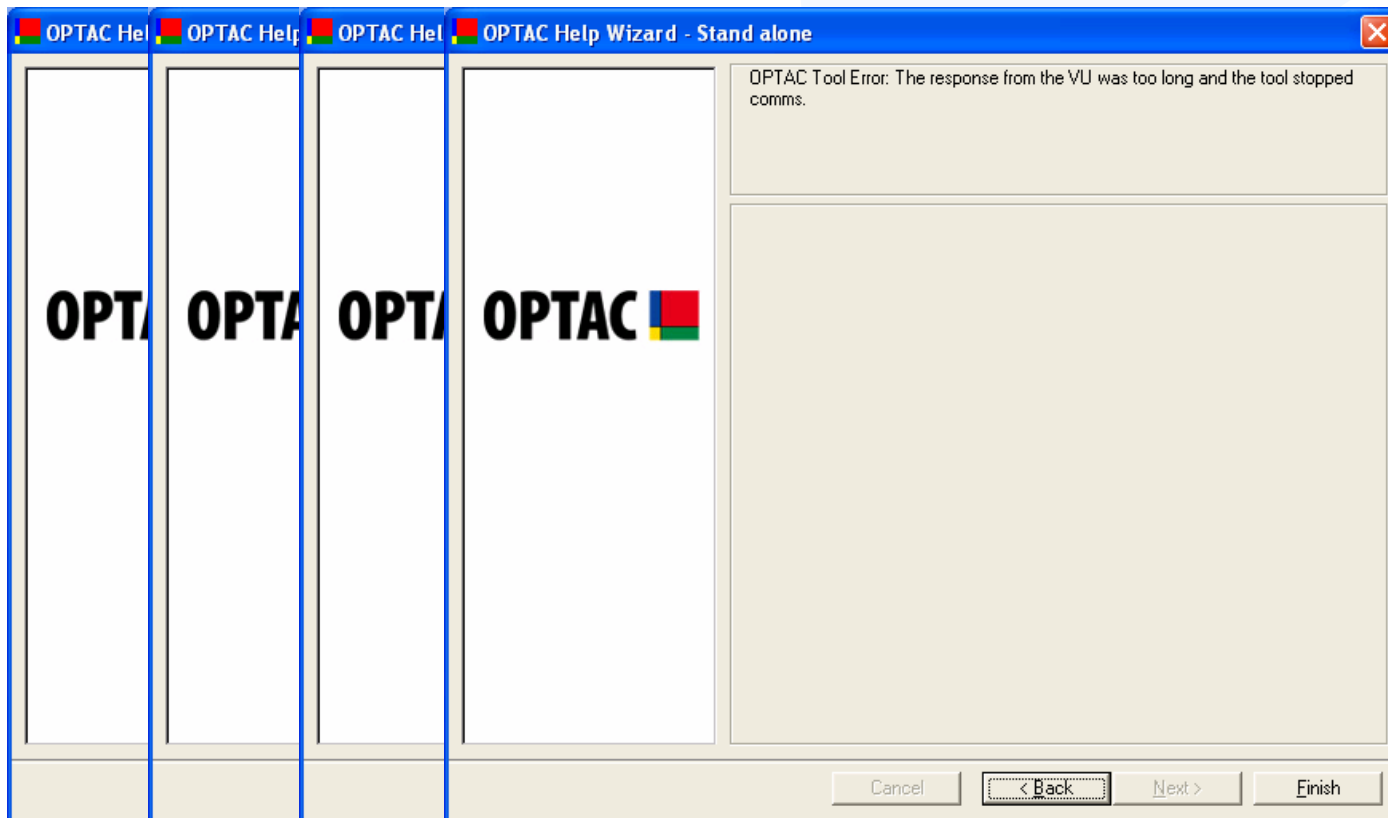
OPTAC Hel

OPTA

OPTAC Help

OPTA

OPTAC Hel

OPTA

OPTAC Help Wizard - Stand alone

OPTAC

OPTAC Tool Error: The response from the VU was too long and the tool stopped comms.

Cancel

< Back

Next >

Finish